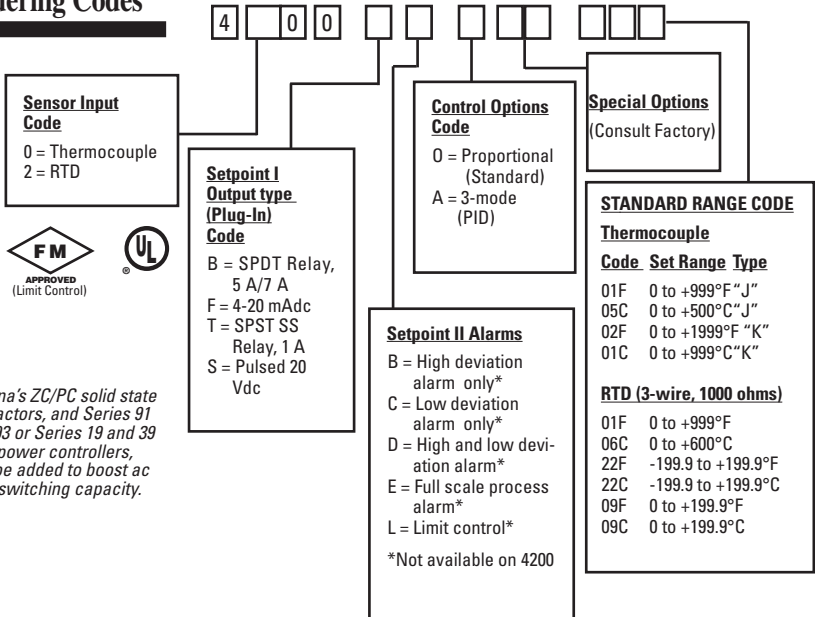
ering Codes

4 0 0

Sensor Input Code
0 = Thermocouple
2 = RTD

Setpoint I Output type (Plug-In) Code
B = SPDT Relay, 5 A/7 A
F = 4-20 mAdc
T = SPST SS Relay, 1 A
S = Pulsed 20 Vdc

Control Options Code
O = Proportional (Standard)
A = 3-mode (PID)

Special Options
(Consult Factory)

FM APPROVED (Limit Control)

UL ®

Setpoint II Alarms
B = High deviation alarm only*
C = Low deviation alarm only*
D = High and low deviation alarm*
E = Full scale process alarm*
L = Limit control*

*Not available on 4200

STANDARD RANGE CODE
Thermocouple

| Code | Set Range | Type |
|---|---|---|
| 01F | 0 to +999°F | "J" |
| 05C | 0 to +500°C | "J" |
| 02F | 0 to +1999°F | "K" |
| 01C | 0 to +999°C | "K" |

RTD (3-wire, 1000 ohms)

| | |
|---|---|
| 01F | 0 to +999°F |
| 06C | 0 to +600°C |
| 22F | -199.9 to +199.9°F |
| 22C | -199.9 to +199.9°C |
| 09F | 0 to +199.9°F |
| 09C | 0 to +199.9°C |

na's ZC/PC solid state actors, and Series 91 93 or Series 19 and 39 power controllers, be added to boost ac switching capacity.